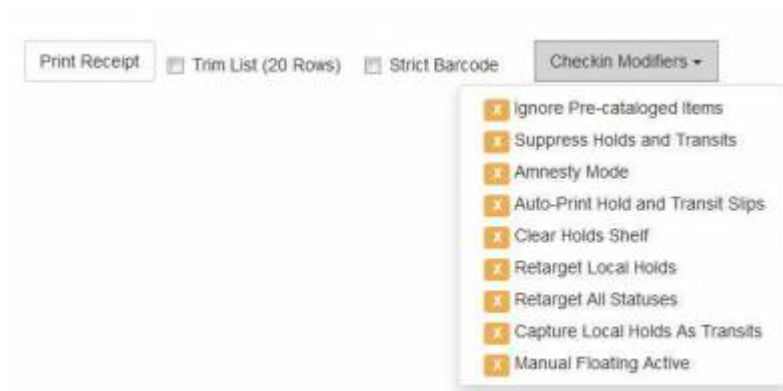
Print Receipt

Trim List (20 Rows)

Strict Barcode

Checkin Modifiers ▾

X Ignore Pre-cataloged Items
X Suppress Holds and Transits
X Amnesty Mode
X Auto-Print Hold and Transit Slips
X Clear Holds Shelf
X Retarget Local Holds
X Retarget All Statuses
X Capture Local Holds As Transits
X Manual Floating Active